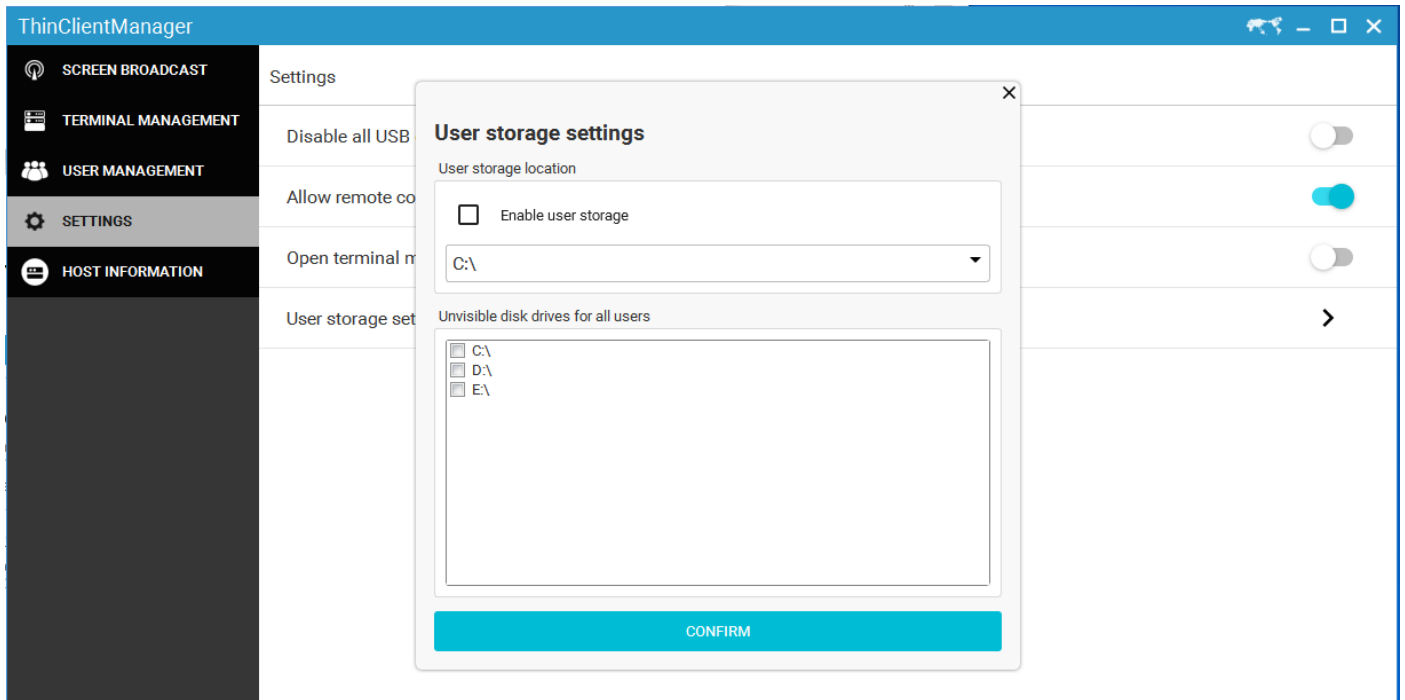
ThinClientManager

SCREEN BROADCAST
TERMINAL MANAGEMENT
USER MANAGEMENT
SETTINGS
HOST INFORMATION

Settings

Disable all USB
Allow remote co
Open terminal m
User storage set

User storage settings

User storage location

Enable user storage

C:\

Unvisible disk drives for all users

C:\
D:\
E:\

CONFIRM